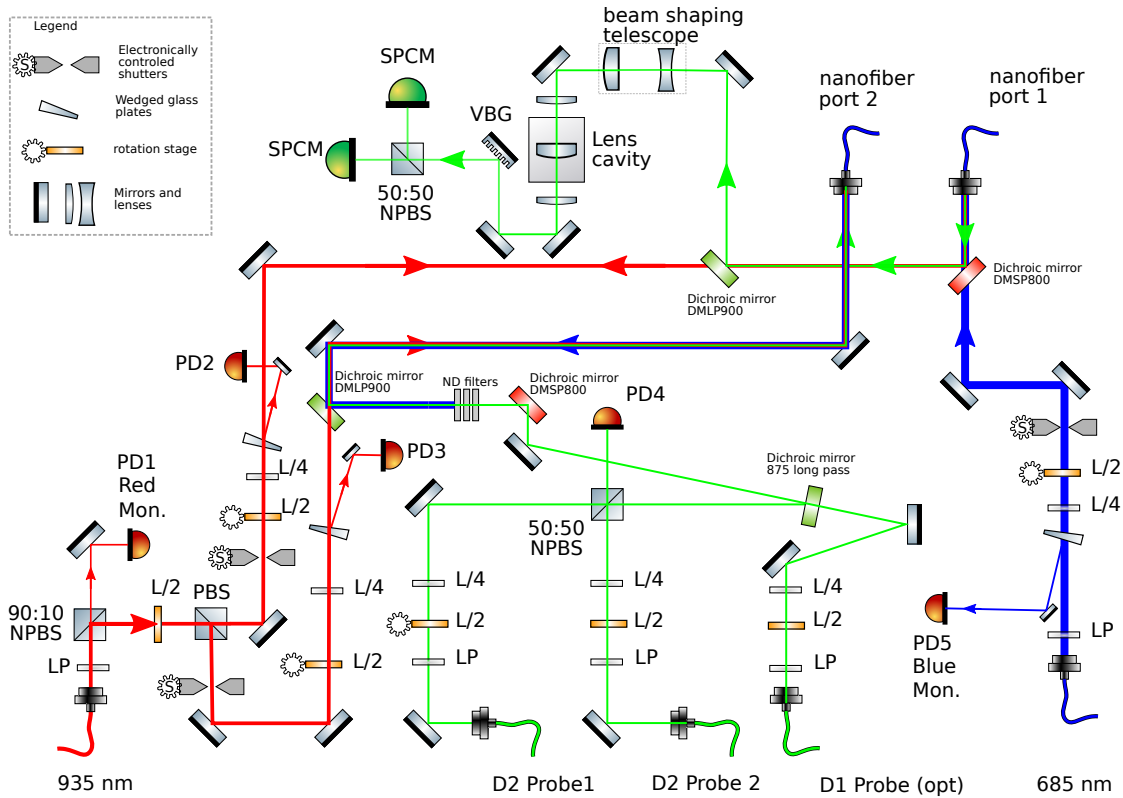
Legend

S Electronically controled shutters

Wedged glass plates

rotation stage

Mirrors and lenses

beam shaping telescope

SPCM

SPCM

VBG

50:50 NPBS

Lens cavity

nanofiber port 2

nanofiber port 1

Dichroic mirror DMSP800

Dichroic mirror DMLP900

PD2

Dichroic mirror DMLP900

ND filters

Dichroic mirror DMSP800

PD4

PD3

L/4

L/2

S

PD1 Red Mon.

Dichroic mirror 875 long pass

S

L/2

L/4

50:50 NPBS

L/4

90:10 NPBS

L/2

PBS

L/4

L/4

L/4

L/2

L/2

L/2

LP

PD5 Blue Mon.

LP

S

L/2

LP

LP

LP

935 nm

D2 Probe1

D2 Probe 2

D1 Probe (opt)

685 nm